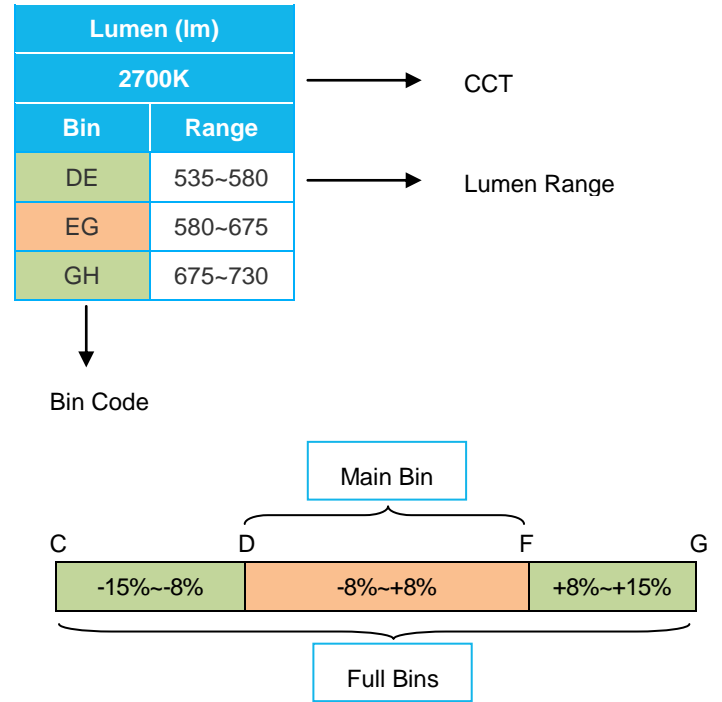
| Lumen (lm) | |
|---|---|
| 2700K | |
| Bin | Range |
| DE | 535~580 |
| EG | 580~675 |
| GH | 675~730 |

CCT

Lumen Range

Bin Code

Main Bin

C D F G

| -15%~-8% | -8%~+8% | +8%~+15% |
|---|---|---|

Full Bins